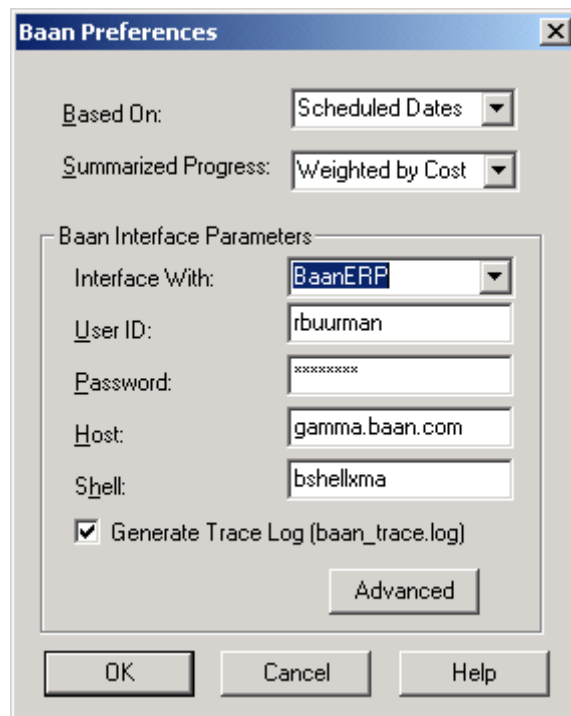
Baan Preferences

Based On: Scheduled Dates

Summarized Progress: Weighted by Cost

Baan Interface Parameters

Interface With: BaanERP

User ID: rbuurman

Password: ********

Host: gamma.baan.com

Shell: bshellxma

Generate Trace Log (baan_trace.log)

Advanced

OK

Cancel

Help